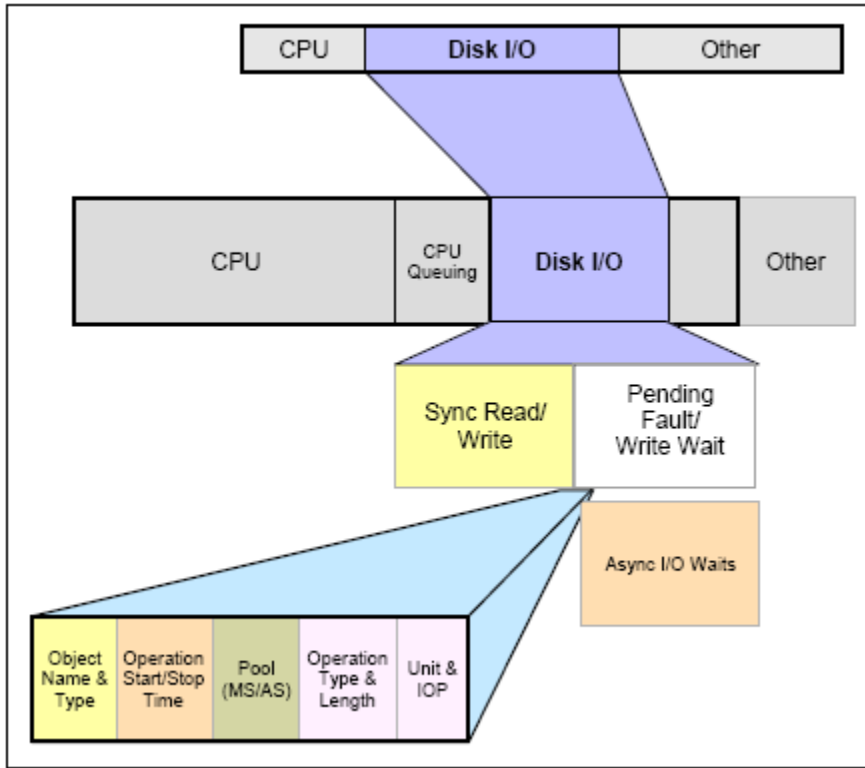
CPU
Disk I/O
Other

CPU
CPU Queuing
Disk I/O
Other

Sync Read/ Write
Pending Fault/ Write Wait

Async I/O Waits

Object Name & Type
Operation Start/Stop Time
Pool (MS/AS)
Operation Type & Length
Unit & IOP